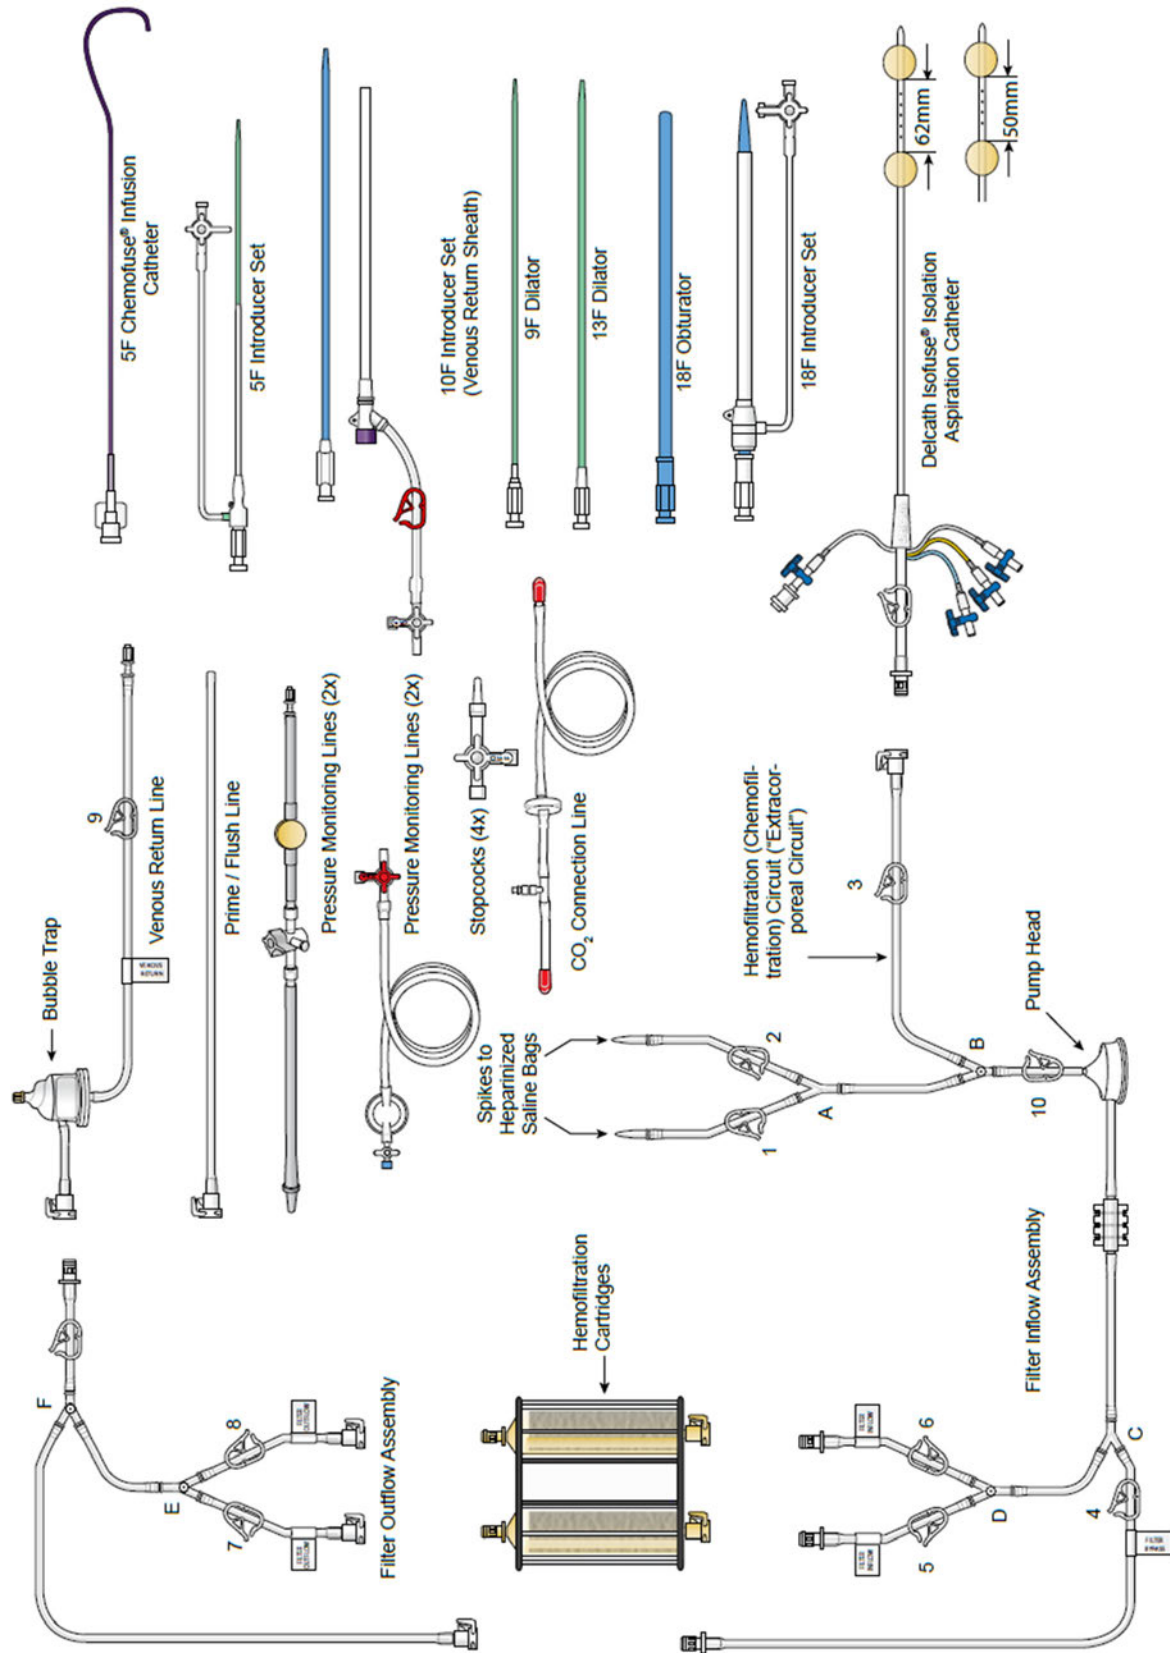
5F Chemofuse® Infusion Catheter

5F Introducer Set

10F Introducer Set (Venous Return Sheath)

9F Dilator

13F Dilator

18F Obturator

18F Introducer Set

Delcath Isofuse® Isolation Aspiration Catheter

62mm

50mm

Bubble Trap

9

Venous Return Line

VENOUS RETURN

Prime / Flush Line

Pressure Monitoring Lines (2x)

Pressure Monitoring Lines (2x)

Stopcocks (4x)

$CO_2$ Connection Line

Hemofiltration (Chemofiltration) Circuit ("Extracorporeal Circuit")

3

Spikes to Heparinized Saline Bags

1

2

A

B

10

Pump Head

Filter Outflow Assembly

F

E

7

8

FILTER OUTFLOW

FILTER OUTFLOW

Hemofiltration Cartridges

Filter Inflow Assembly

C

D

4

5

6

FILTER INFLOW

FILTER INFLOW

FILTER BYPASS